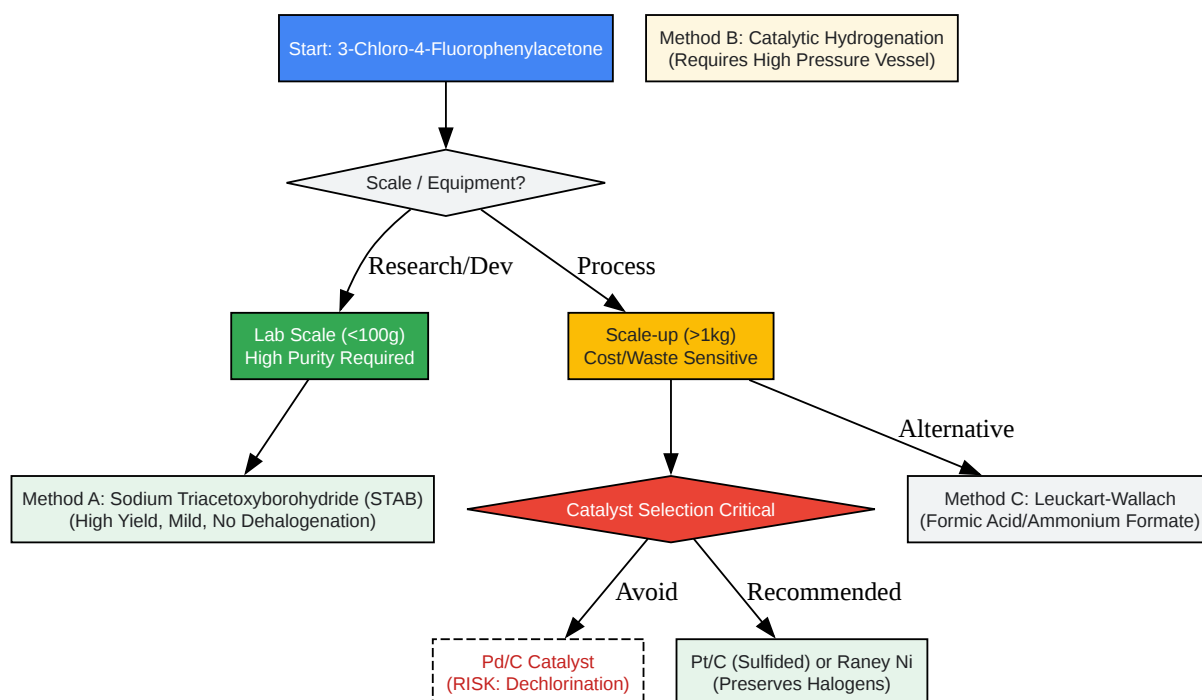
Start: 3-Chloro-4-Fluorophenylacetone

Method B: Catalytic Hydrogenation (Requires High Pressure Vessel)

Scale / Equipment?

Research/Dev

Process

Lab Scale (<100g) High Purity Required

Scale-up (>1kg) Cost/Waste Sensitive

Alternative

Method A: Sodium Triacetoxyborohydride (STAB) (High Yield, Mild, No Dehalogenation)

Catalyst Selection Critical

Method C: Leuckart-Wallach (Formic Acid/Ammonium Formate)

Avoid

Recommended

Pd/C Catalyst (RISK: Dechlorination)

Pt/C (Sulfided) or Raney Ni (Preserves Halogens)